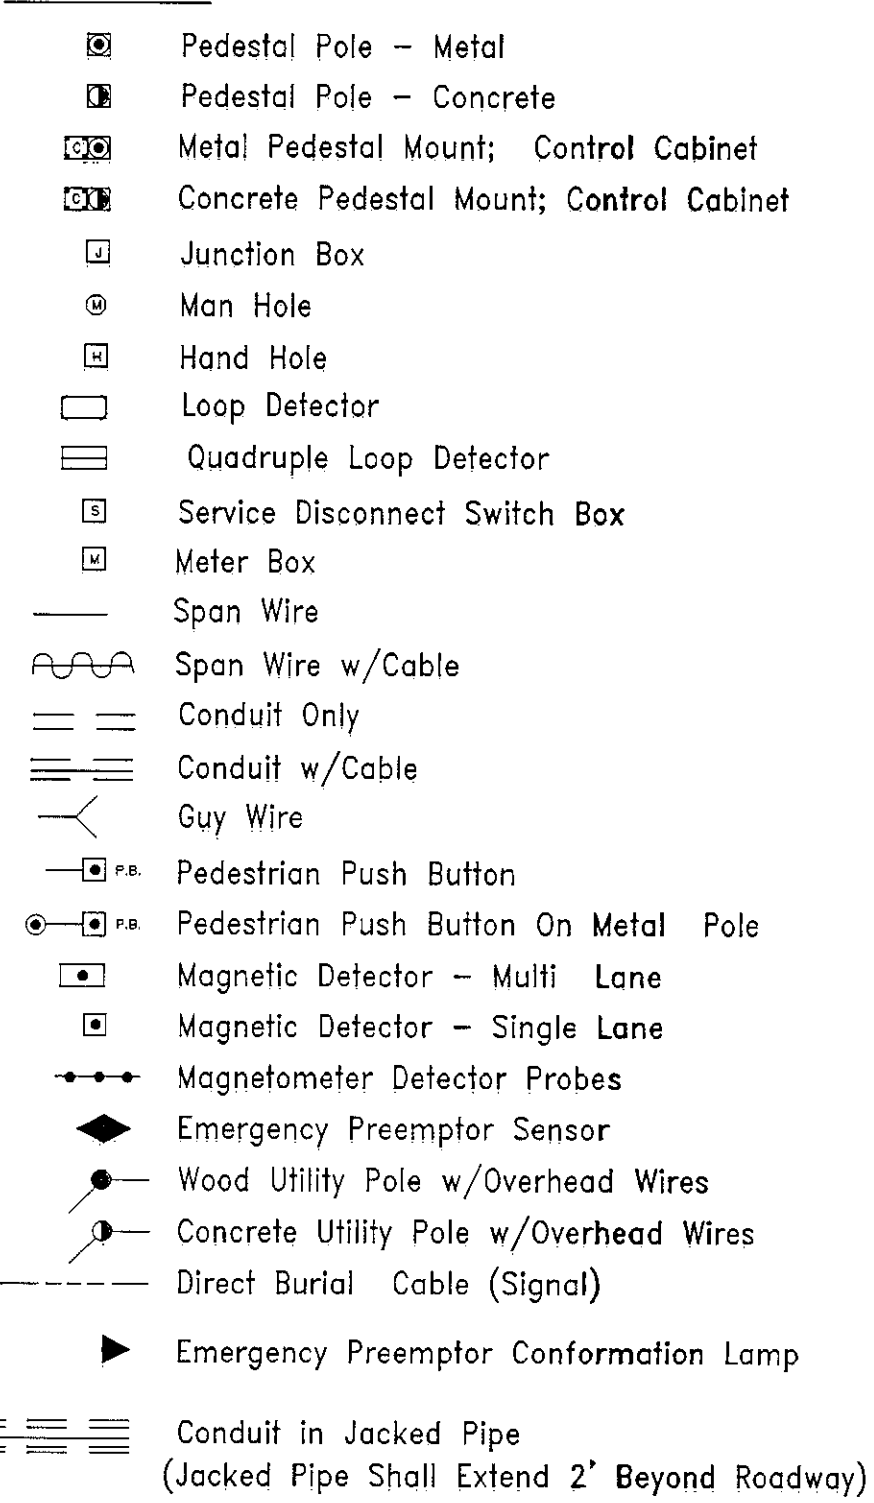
Pedestal Pole – Metal

Pedestal Pole – Concrete

C Metal Pedestal Mount; Control Cabinet

C Concrete Pedestal Mount; Control Cabinet

J Junction Box

M Man Hole

H Hand Hole

Loop Detector

Quadruple Loop Detector

S Service Disconnect Switch Box

M Meter Box

Span Wire

Span Wire w/Cable

Conduit Only

Conduit w/Cable

Guy Wire

P.B. Pedestrian Push Button

P.B. Pedestrian Push Button On Metal Pole

Magnetic Detector – Multi Lane

Magnetic Detector – Single Lane

Magnetometer Detector Probes

Emergency Preemptor Sensor

Wood Utility Pole w/Overhead Wires

Concrete Utility Pole w/Overhead Wires

Direct Burial Cable (Signal)

Emergency Preemptor Conformation Lamp

Conduit in Jacked Pipe
(Jacked Pipe Shall Extend 2' Beyond Roadway)